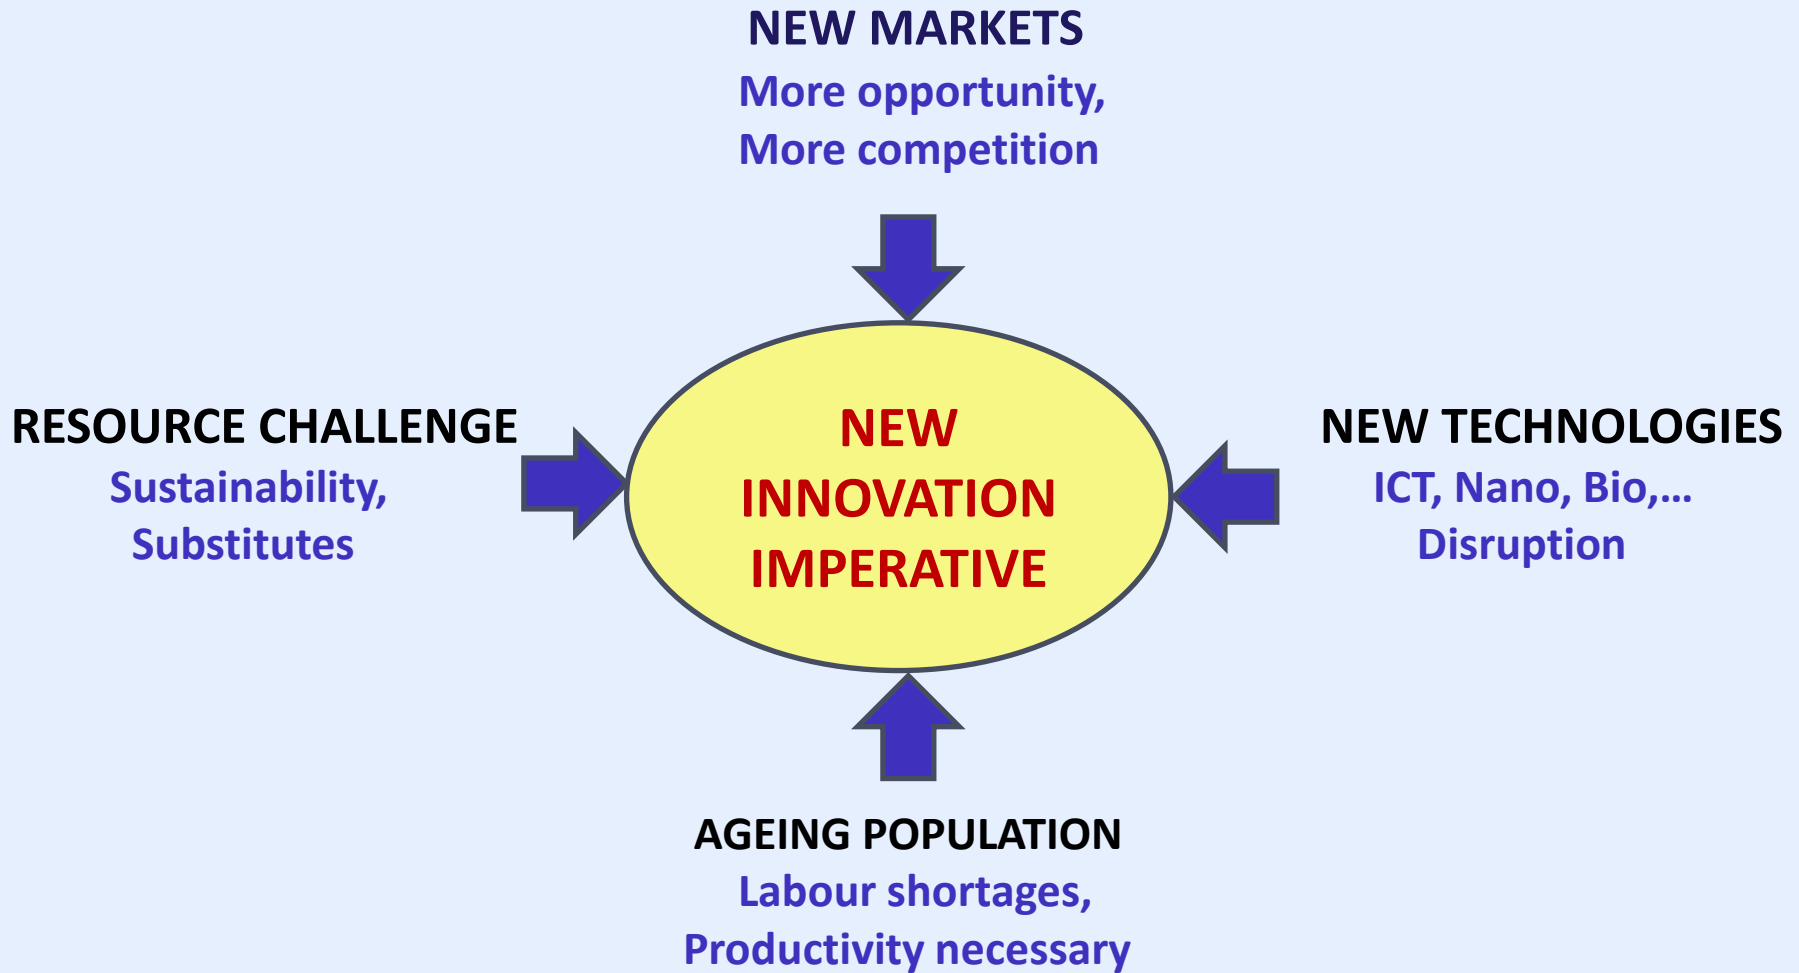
NEW MARKETS
More opportunity,
More competition

RESOURCE CHALLENGE
Sustainability,
Substitutes

NEW INNOVATION IMPERATIVE

NEW TECHNOLOGIES
ICT, Nano, Bio,…
Disruption

AGEING POPULATION
Labour shortages,
Productivity necessary